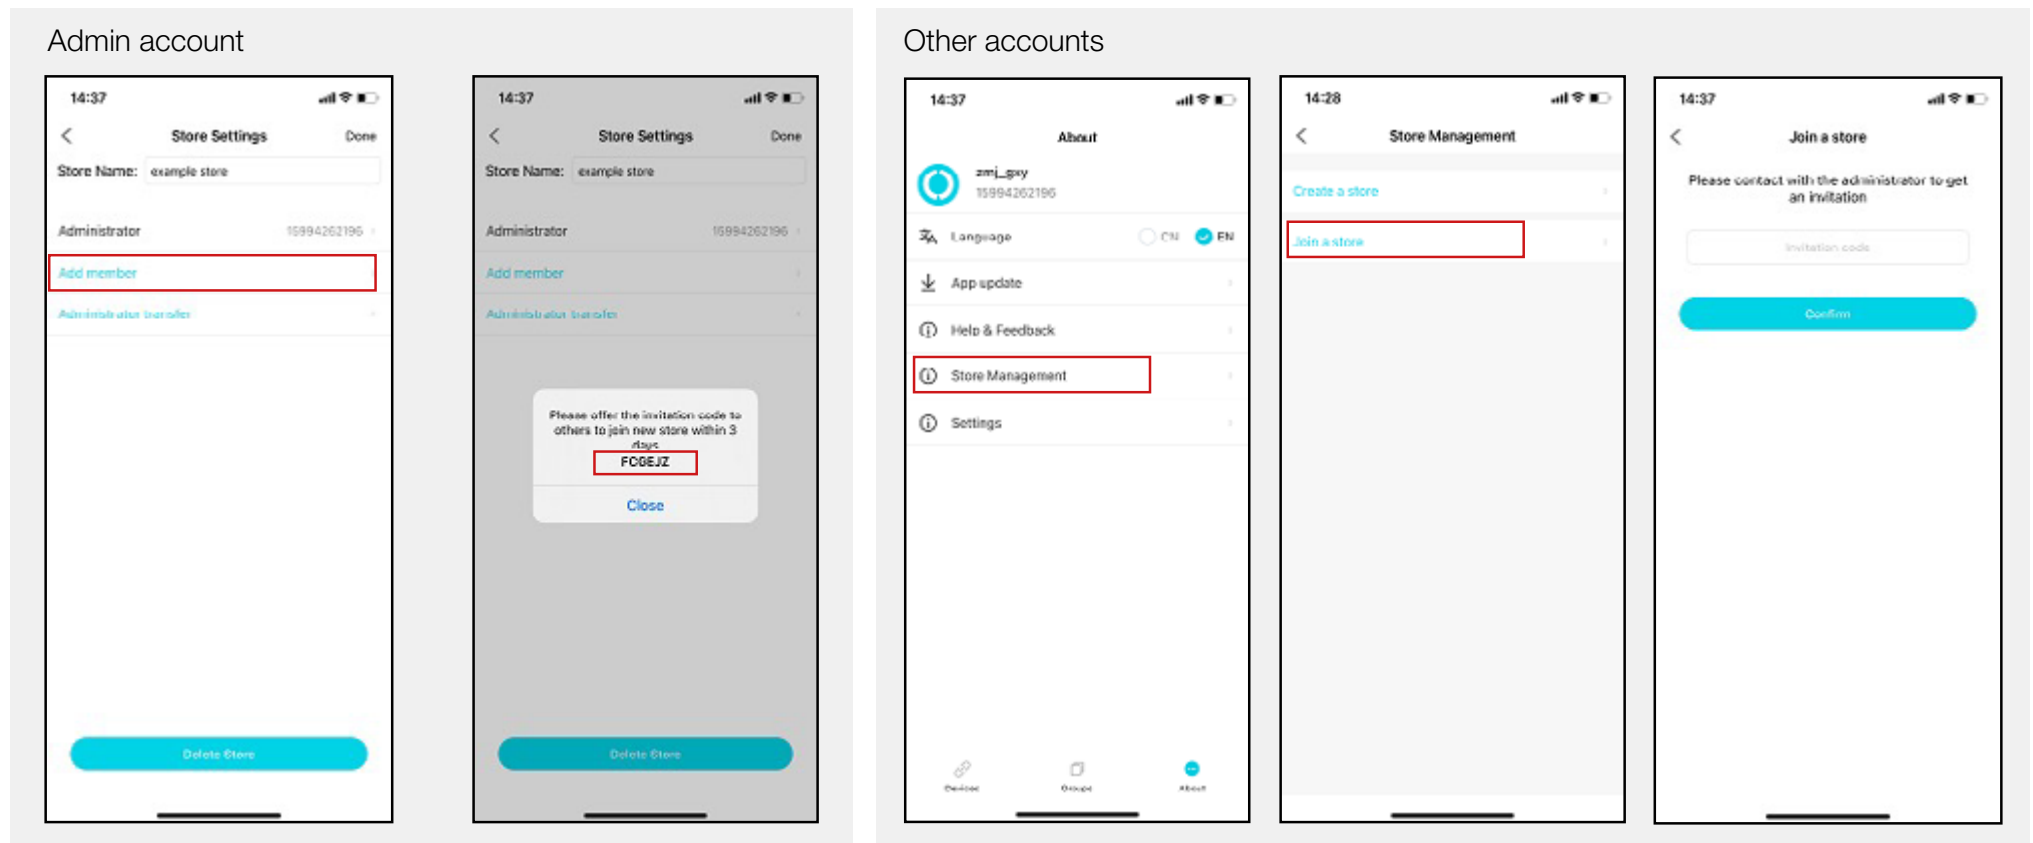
Admin account

14:37

Store Settings Done

Store Name: example store

Administrator 15994262196

Add member

Administrator transfer

Delete Store

14:37

Store Settings Done

Store Name: example store

Administrator 15994262196

Add member

Administrator transfer

Please offer the invitation code to others to join new store within 3 days

FC0EJZ

Close

Delete Store

Other accounts

14:37

About

zmj_gxy
15994262196

Language CN EN

App update

Help & Feedback

Store Management

Settings

Devices Groups About

14:28

Store Management

Create a store

Join a store

14:37

Join a store

Please contact with the administrator to get an invitation

Invitation code

Confirm